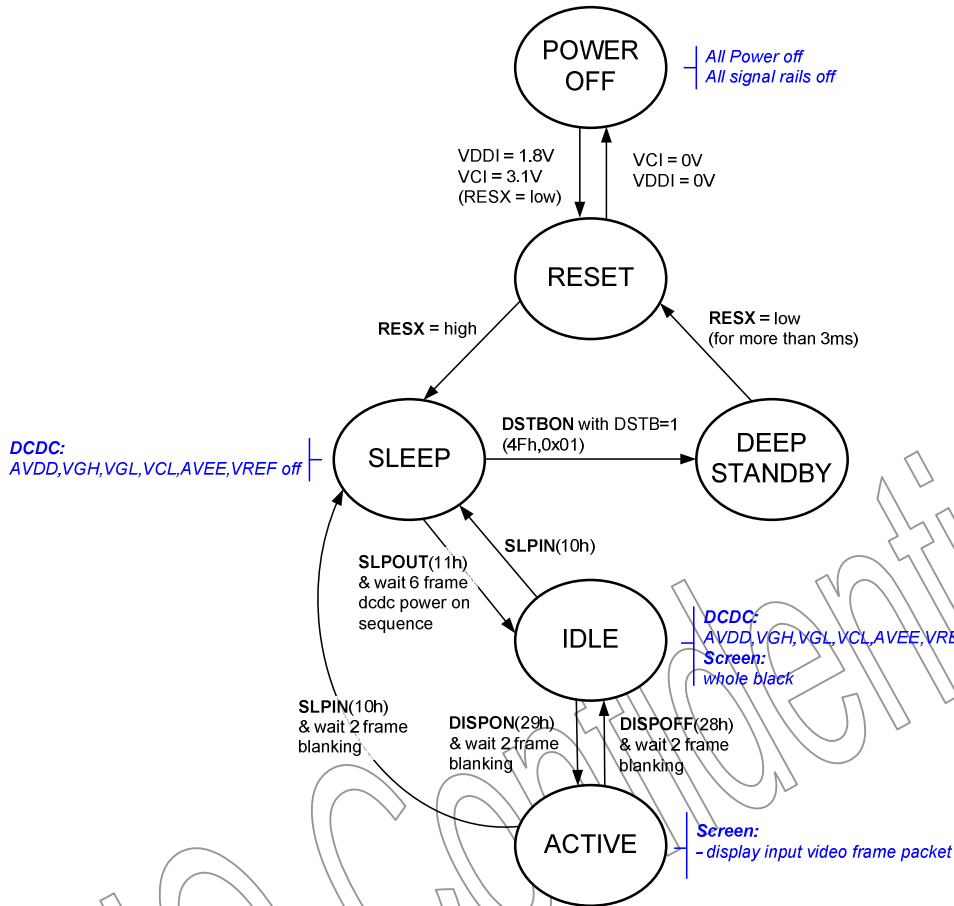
POWER OFF

All Power off
All signal rails off

VDDI = 1.8V
VCI = 3.1V
(RESX = low)

VCI = 0V
VDDI = 0V

RESET

RESX = high

RESX = low
(for more than 3ms)

DCDC:
AVDD,VGH,VGL,VCL,AVEE,VREF off

SLEEP

DSTBON with DSTB=1
(4Fh,0x01)

DEEP STANDBY

SLPIN(10h)

SLPOUT(11h)
& wait 6 frame
dcdc power on
sequence

IDLE

DCDC:
AVDD,VGH,VGL,VCL,AVEE,VRE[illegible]
Screen:
whole black

SLPIN(10h)
& wait 2 frame
blanking

DISPON(29h)
& wait 2 frame
blanking

DISPOFF(28h)
& wait 2 frame
blanking

ACTIVE

Screen:
- display input video frame packet

Confidential